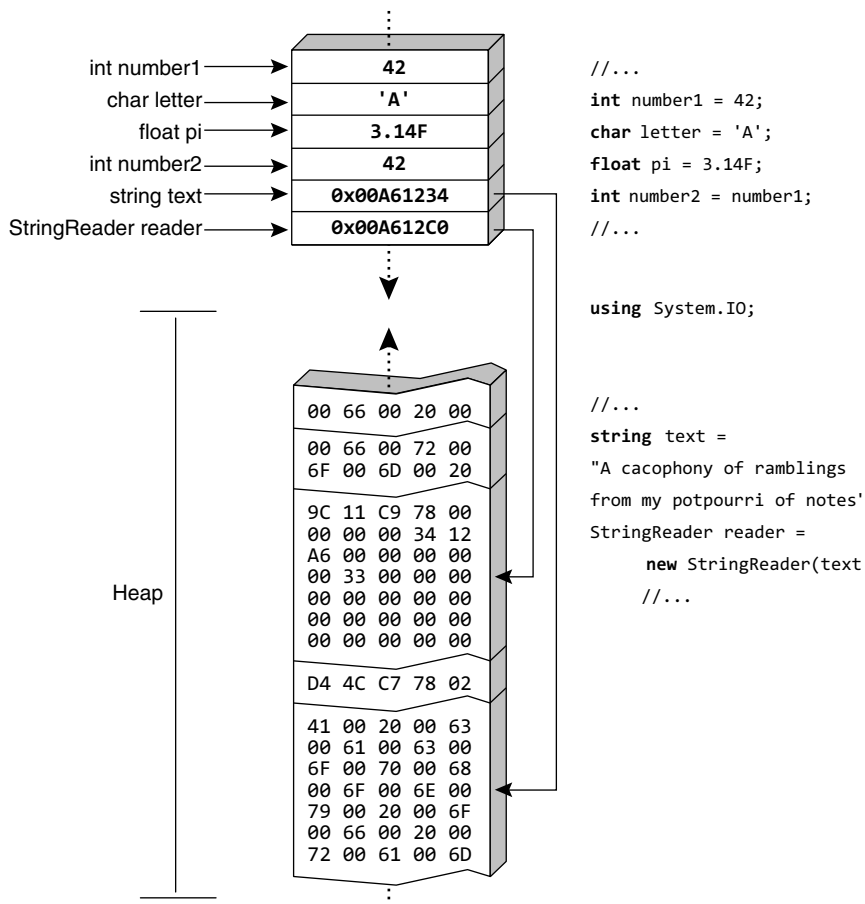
int number1
char letter
float pi
int number2
string text
StringReader reader

| 42 |
|---|
| 'A' |
| 3.14F |
| 42 |
| 0x00A61234 |
| 0x00A612C0 |

//...
**int** number1 = 42;
**char** letter = 'A';
**float** pi = 3.14F;
**int** number2 = number1;
//...

**using** System.IO;

Heap

00 66 00 20 00

00 66 00 72 00
6F 00 6D 00 20

9C 11 C9 78 00
00 00 00 34 12
A6 00 00 00 00
00 33 00 00 00
00 00 00 00 00
00 00 00 00 00
00 00 00 00 00

D4 4C C7 78 02

41 00 20 00 63
00 61 00 63 00
6F 00 70 00 68
00 6F 00 6E 00
79 00 20 00 6F
00 66 00 20 00
72 00 61 00 6D

//...
**string** text =
"A cacophony of ramblings
from my potpourri of notes'
StringReader reader =
**new** StringReader(text
//...